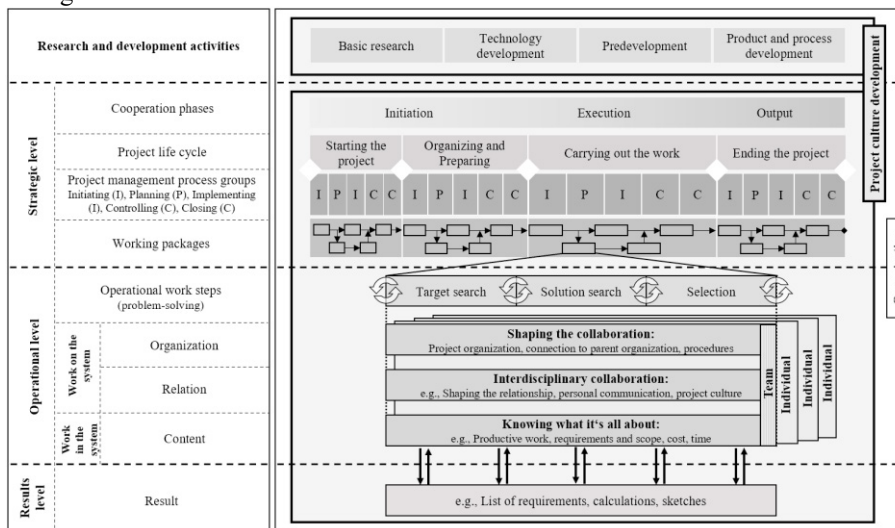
Research and development activities

Basic research

Technology development

Predevelopment

Product and process development

Project culture development

Strategic level

Cooperation phases

Initiation

Execution

Output

Project life cycle

Starting the project

Organizing and Preparing

Carrying out the work

Ending the project

Project management process groups Initiating (I), Planning (P), Implementing (I), Controlling (C), Closing (C)

I P I C C

I P I C C

I P I C C

I P I C C

Working packages

Operational level

Operational work steps (problem-solving)

Target search

Solution search

Selection

Work on the system

Organization

Relation

Work in the system

Content

Shaping the collaboration:
Project organization, connection to parent organization, procedures

Interdisciplinary collaboration:
e.g., Shaping the relationship, personal communication, project culture

Knowing what it's all about:
e.g., Productive work, requirements and scope, cost, time

Team

Individual

Individual

Individual

Results level

Result

e.g., List of requirements, calculations, sketches